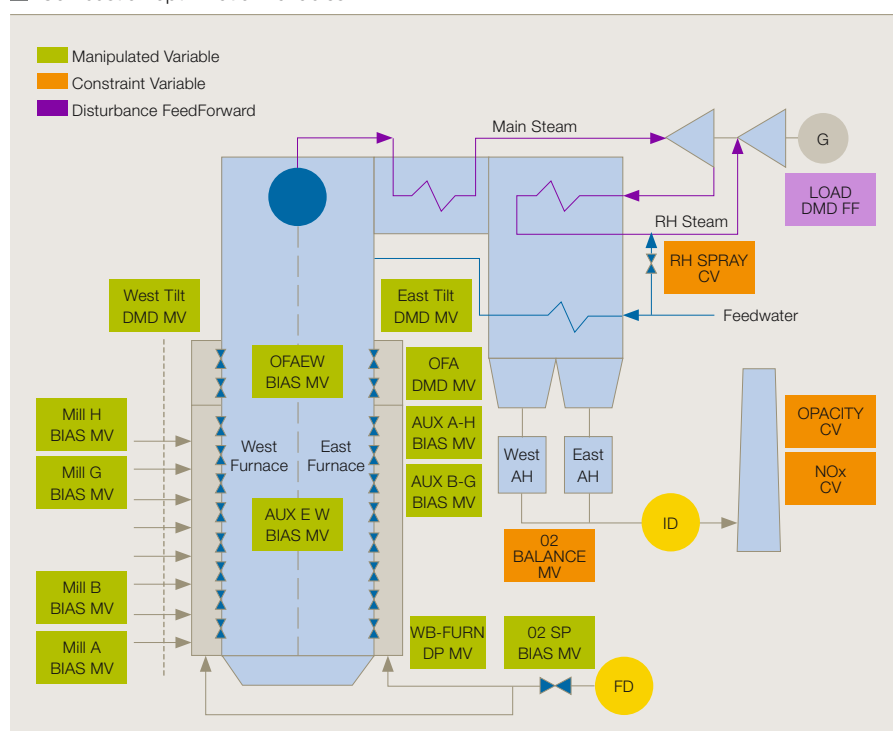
Manipulated Variable
Constraint Variable
Disturbance FeedForward

Main Steam
G
LOAD DMD FF
RH Steam
RH SPRAY CV
West Tilt DMD MV
East Tilt DMD MV
Feedwater
OFAEW BIAS MV
OFA DMD MV
Mill H BIAS MV
AUX A-H BIAS MV
West Furnace
East Furnace
Mill G BIAS MV
AUX B-G BIAS MV
West AH
East AH
OPACITY CV
NOx CV
AUX E W BIAS MV
ID
02 BALANCE MV
Mill B BIAS MV
Mill A BIAS MV
WB-FURN DP MV
02 SP BIAS MV
FD